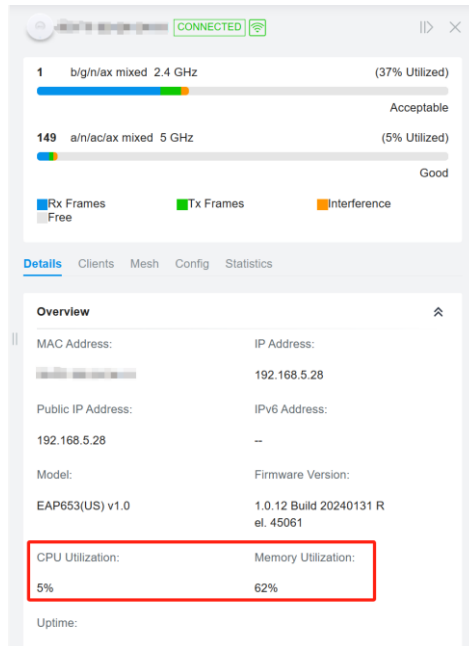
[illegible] CONNECTED

1 b/g/n/ax mixed 2.4 GHz (37% Utilized)

Acceptable

149 a/n/ac/ax mixed 5 GHz (5% Utilized)

Good

Rx Frames Tx Frames Interference Free

Details Clients Mesh Config Statistics

Overview

MAC Address: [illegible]

IP Address: 192.168.5.28

Public IP Address: 192.168.5.28

IPv6 Address: --

Model: EAP653(US) v1.0

Firmware Version: 1.0.12 Build 20240131 Rel. 45061

CPU Utilization: 5%

Memory Utilization: 62%

Uptime: